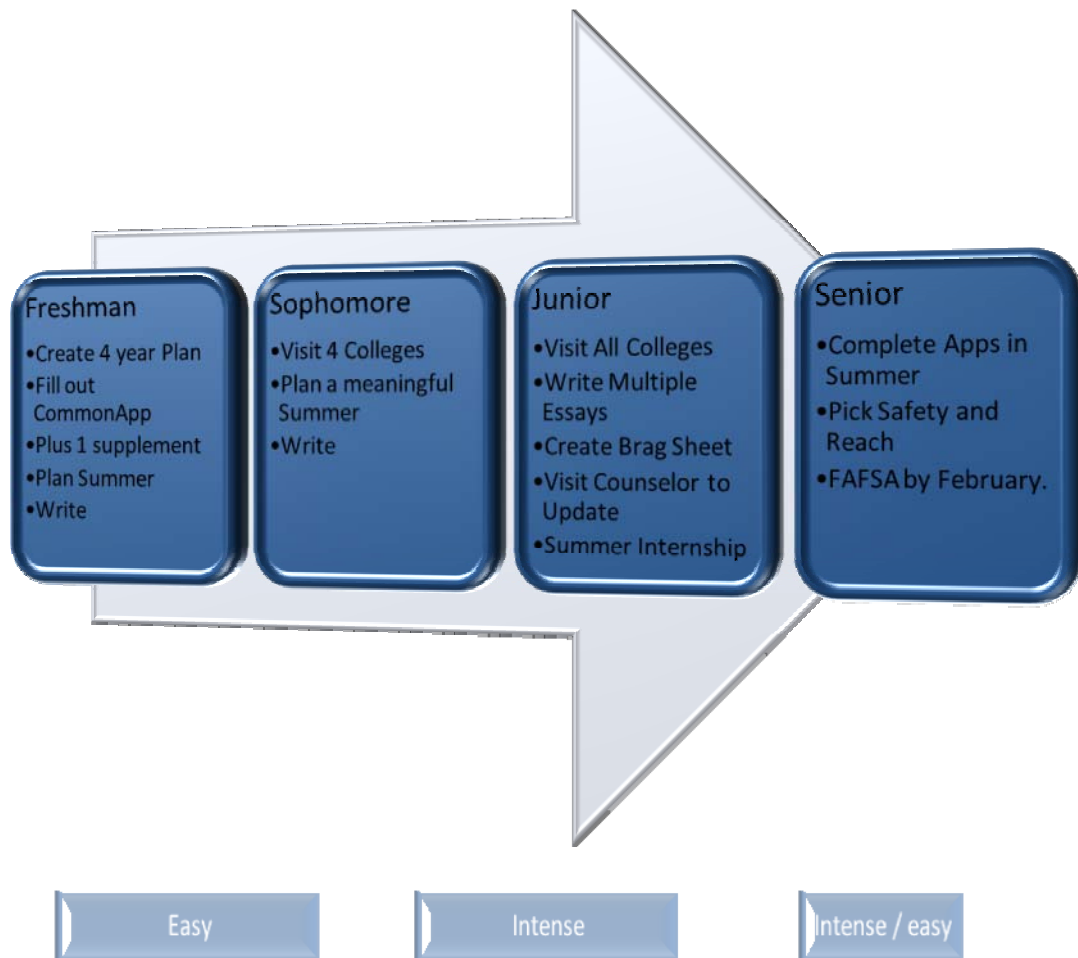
Freshman
•Create 4 year Plan
•Fill out CommonApp
•Plus 1 supplement
•Plan Summer
•Write

Sophomore
•Visit 4 Colleges
•Plan a meaningful Summer
•Write

Junior
•Visit All Colleges
•Write Multiple Essays
•Create Brag Sheet
•Visit Counselor to Update
•Summer Internship

Senior
•Complete Apps in Summer
•Pick Safety and Reach
•FAFSA by February.

Easy

Intense

Intense / easy